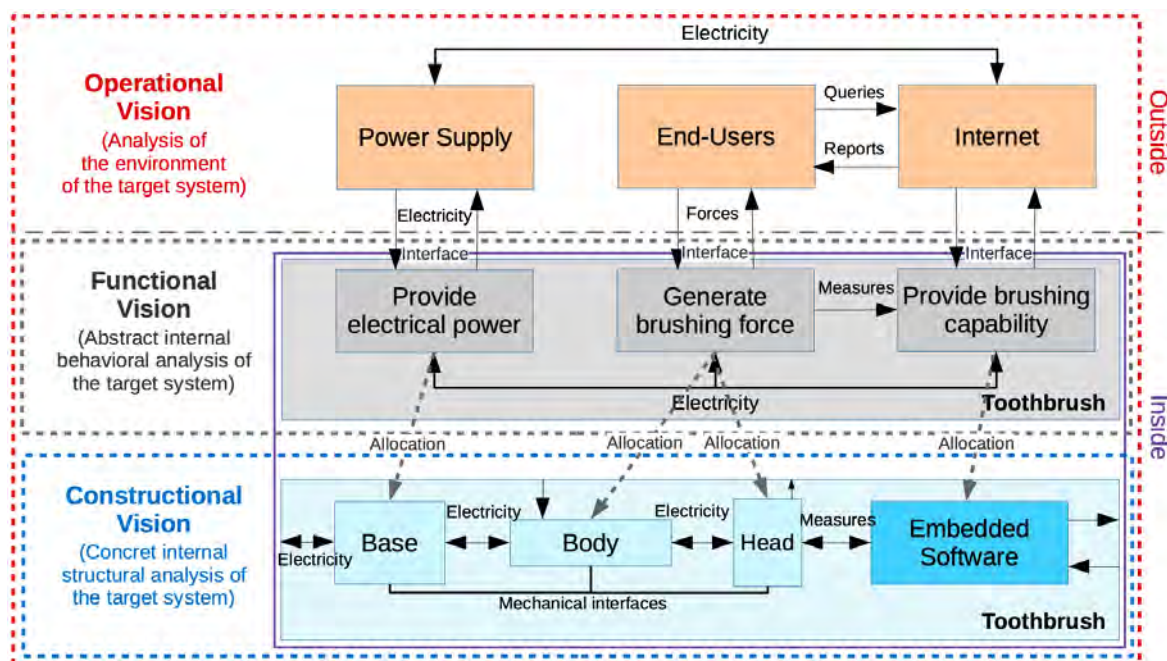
Operational Vision
(Analysis of the environment of the target system)

Electricity

Power Supply

End-Users

Queries

Reports

Internet

Outside

Electricity

Forces

Interface

Interface

Interface

Functional Vision
(Abstract internal behavioral analysis of the target system)

Provide electrical power

Generate brushing force

Measures

Provide brushing capability

Electricity

Toothbrush

Inside

Allocation

Allocation

Allocation

Allocation

Constructional Vision
(Concret internal structural analysis of the target system)

Electricity

Base

Electricity

Body

Electricity

Head

Measures

Embedded Software

Mechanical interfaces

Toothbrush